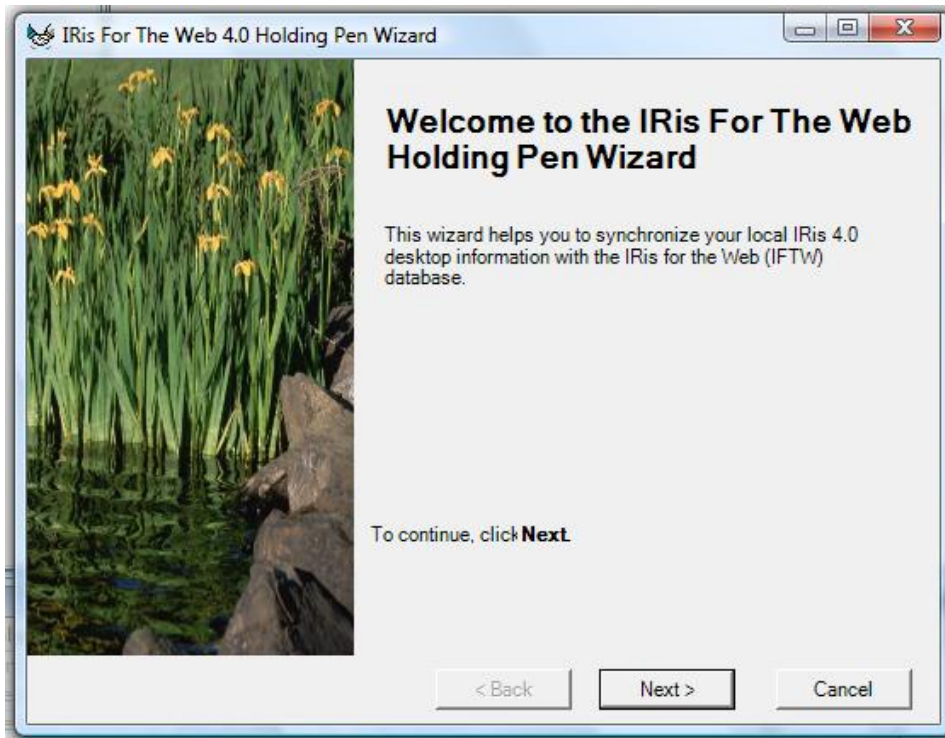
IRis For The Web 4.0 Holding Pen Wizard

Welcome to the IRis For The Web Holding Pen Wizard

This wizard helps you to synchronize your local IRis 4.0 desktop information with the IRis for the Web (IFTW) database.

To continue, click **Next**.

< Back

Next >

Cancel